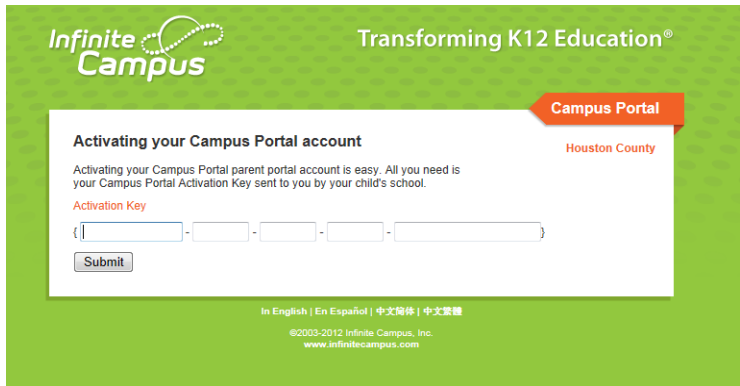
Infinite Campus

Transforming K12 Education®

Campus Portal

Activating your Campus Portal account

Houston County

Activating your Campus Portal parent portal account is easy. All you need is your Campus Portal Activation Key sent to you by your child's school.

Activation Key

{ - - - - }

Submit

In English | En Español | 中文简体 | 中文繁體

©2003-2012 Infinite Campus, Inc.
www.infinitecampus.com